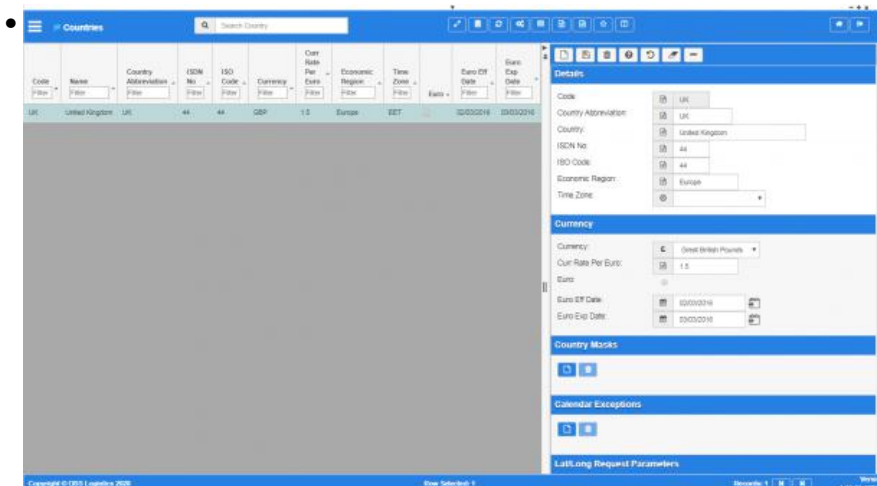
Countries

Search Country

| Code | Name | Country Abbreviation | ISDN No | ISO Code | Currency | Curr Rate Per Euro | Economic Region | Time Zone | Euro | Euro Eff Date | Euro Exp Date |
|---|---|---|---|---|---|---|---|---|---|---|---|
| Filter | Filter | Filter | Filter | Filter | Filter | Filter | Filter | Filter | | Filter | Filter |
| UK | United Kingdom | UK | 44 | 44 | GBP | 1.5 | Europe | EET | | 02/03/2016 | 03/03/2016 |

Details

Code: UK
Country Abbreviation: UK
Country: United Kingdom
ISDN No: 44
ISO Code: 44
Economic Region: Europe
Time Zone:

Currency

Currency: Great British Pounds
Curr Rate Per Euro: 1.5
Euro:
Euro Eff Date: 02/03/2016
Euro Exp Date: 03/03/2016

Country Masks

Calendar Exceptions

Lat/Long Request Parameters

Copyright © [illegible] 2020

Row Selected: 1

Records: 1